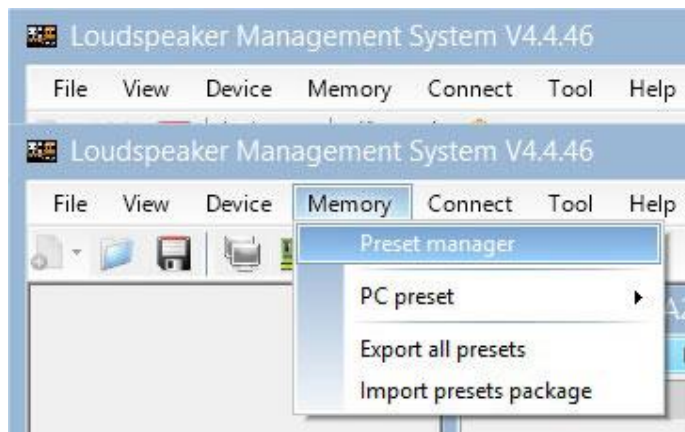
Loudspeaker Management System V4.4.46

File View Device Memory Connect Tool Help

Loudspeaker Management System V4.4.46

File View Device Memory Connect Tool Help

Preset manager

PC preset

Export all presets

Import presets package